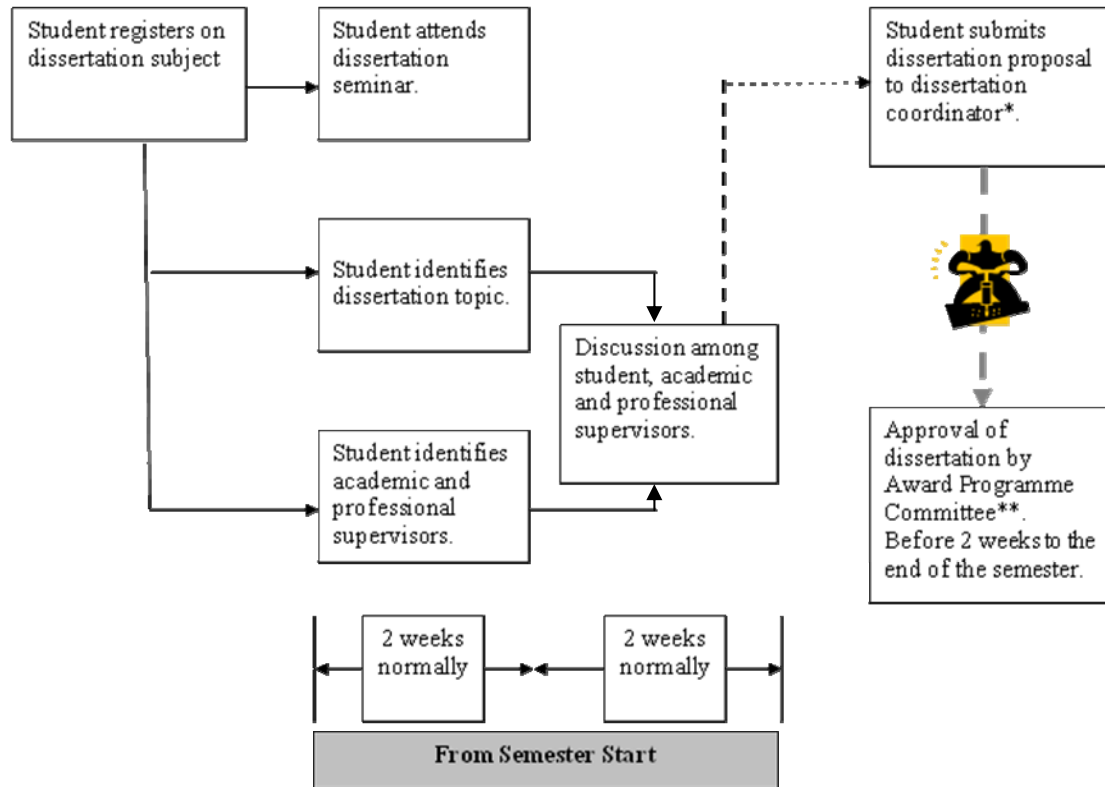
Student registers on dissertation subject

Student attends dissertation seminar.

Student submits dissertation proposal to dissertation coordinator*.

Student identifies dissertation topic.

Discussion among student, academic and professional supervisors.

Student identifies academic and professional supervisors.

Approval of dissertation by Award Programme Committee**. Before 2 weeks to the end of the semester.

2 weeks normally

2 weeks normally

From Semester Start